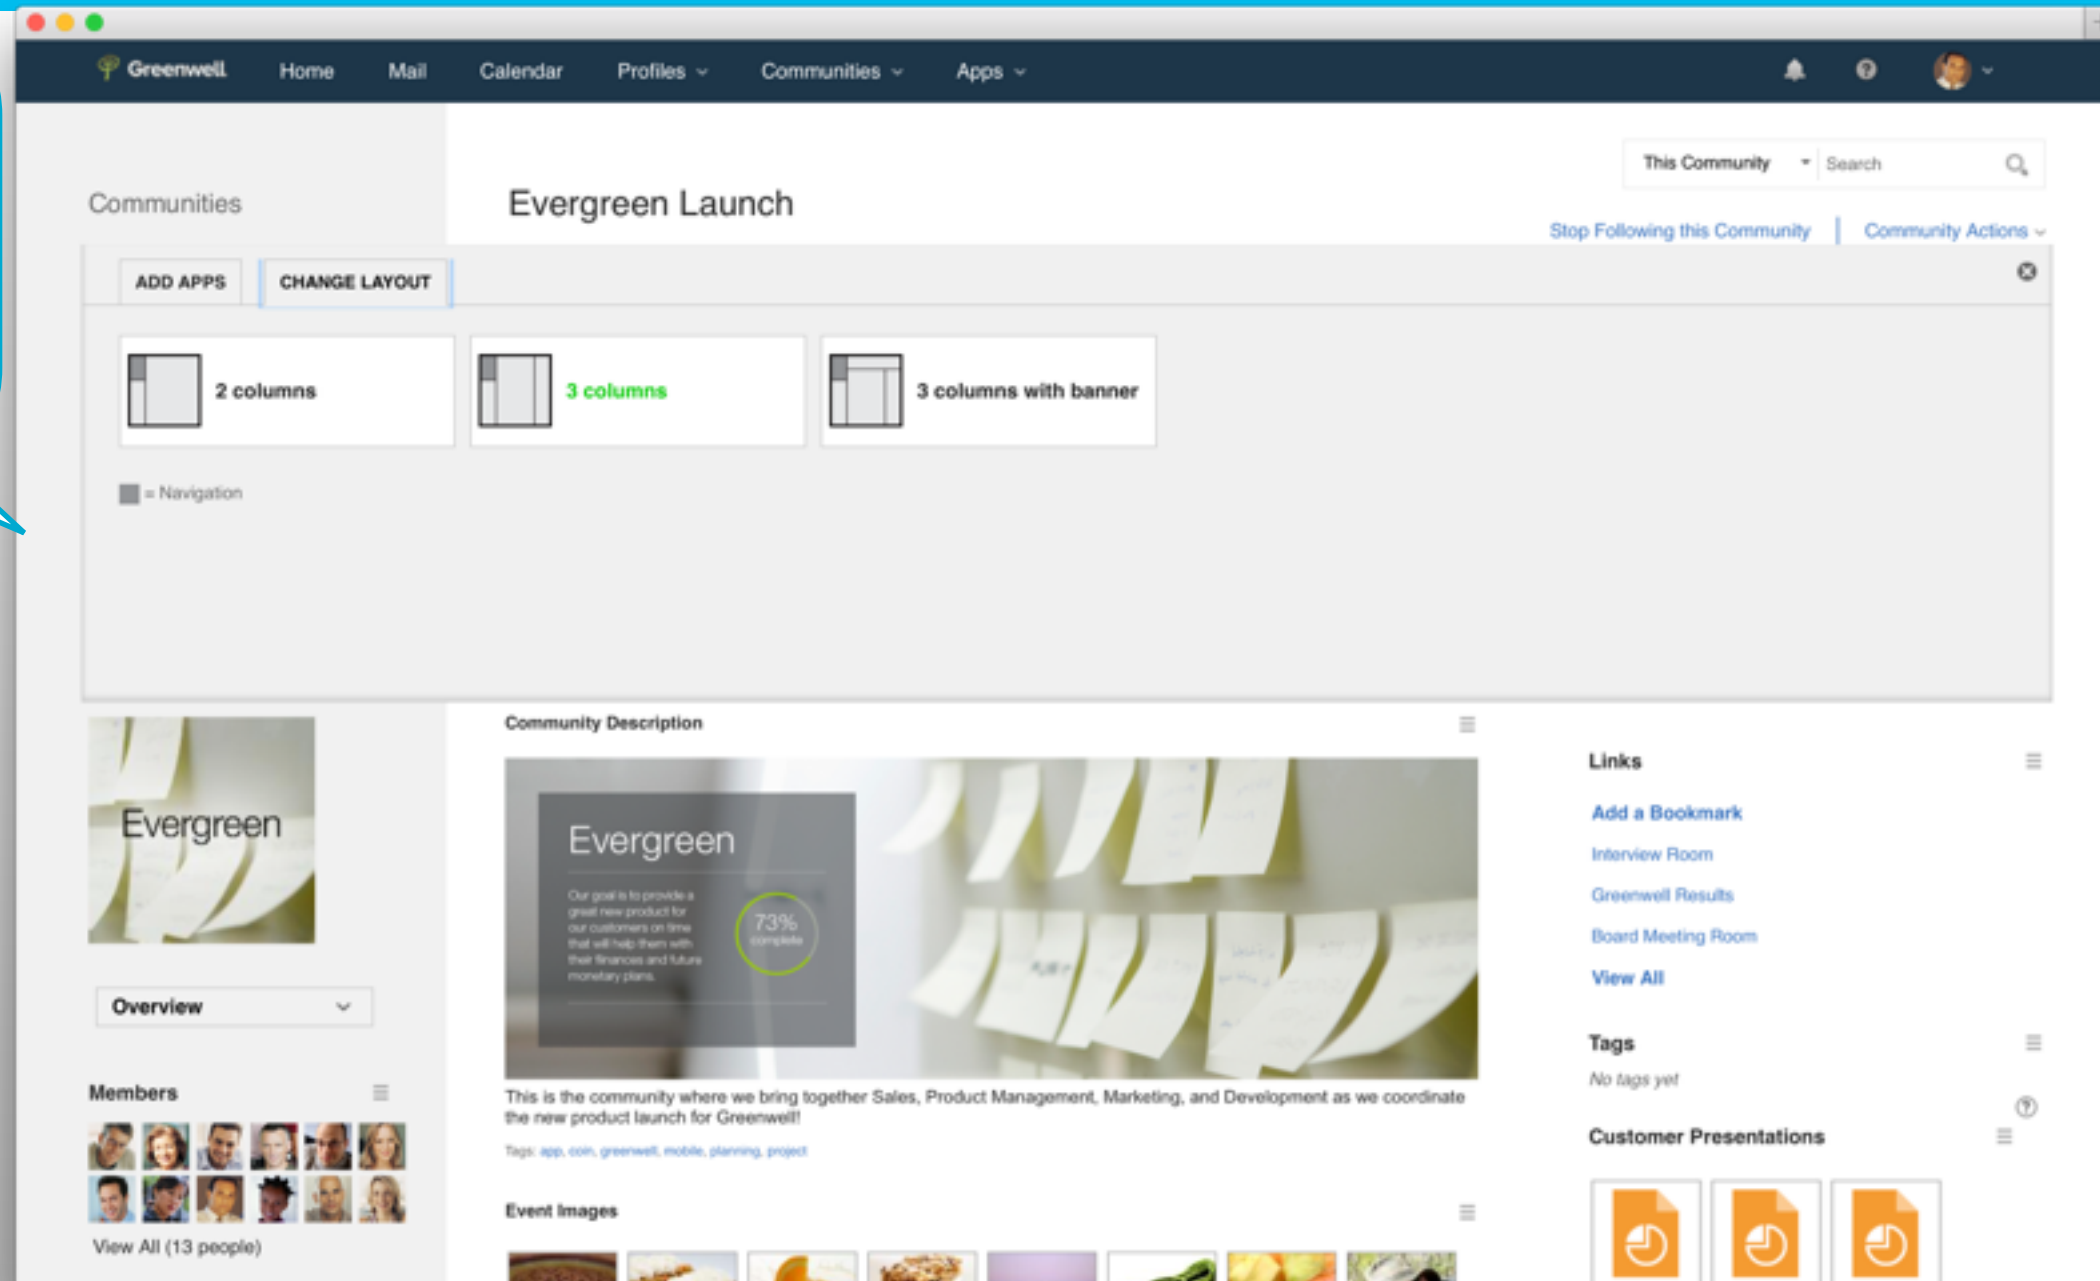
Greenwell Home Mail Calendar Profiles Communities Apps

This Community Search

Communities

Evergreen Launch

Stop Following this Community | Community Actions

ADD APPS CHANGE LAYOUT

2 columns

3 columns

3 columns with banner

= Navigation

Evergreen

Overview

Members

View All (13 people)

Community Description

Evergreen

Our goal is to provide a great new product for our customers on time that will help them with their finances and future monetary plans.

73% complete

This is the community where we bring together Sales, Product Management, Marketing, and Development as we coordinate the new product launch for Greenwell!

Tags: app, coin, greenwell, mobile, planning, project

Event Images

Links

Add a Bookmark

Interview Room

Greenwell Results

Board Meeting Room

View All

Tags

No tags yet

Customer Presentations